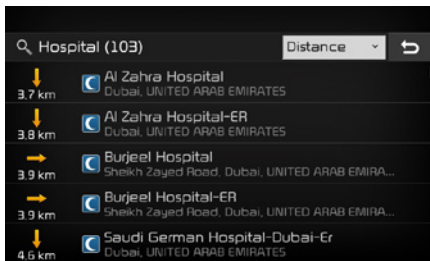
Hospital (103)

Distance

3.7 km
Al Zahra Hospital
Dubai, UNITED ARAB EMIRATES

3.8 km
Al Zahra Hospital-ER
Dubai, UNITED ARAB EMIRATES

3.9 km
Burjeel Hospital
Sheikh Zayed Road, Dubai, UNITED ARAB EMIRA...

3.9 km
Burjeel Hospital-ER
Sheikh Zayed Road, Dubai, UNITED ARAB EMIRA...

4.6 km
Saudi German Hospital-Dubai-Er
Dubai, UNITED ARAB EMIRATES